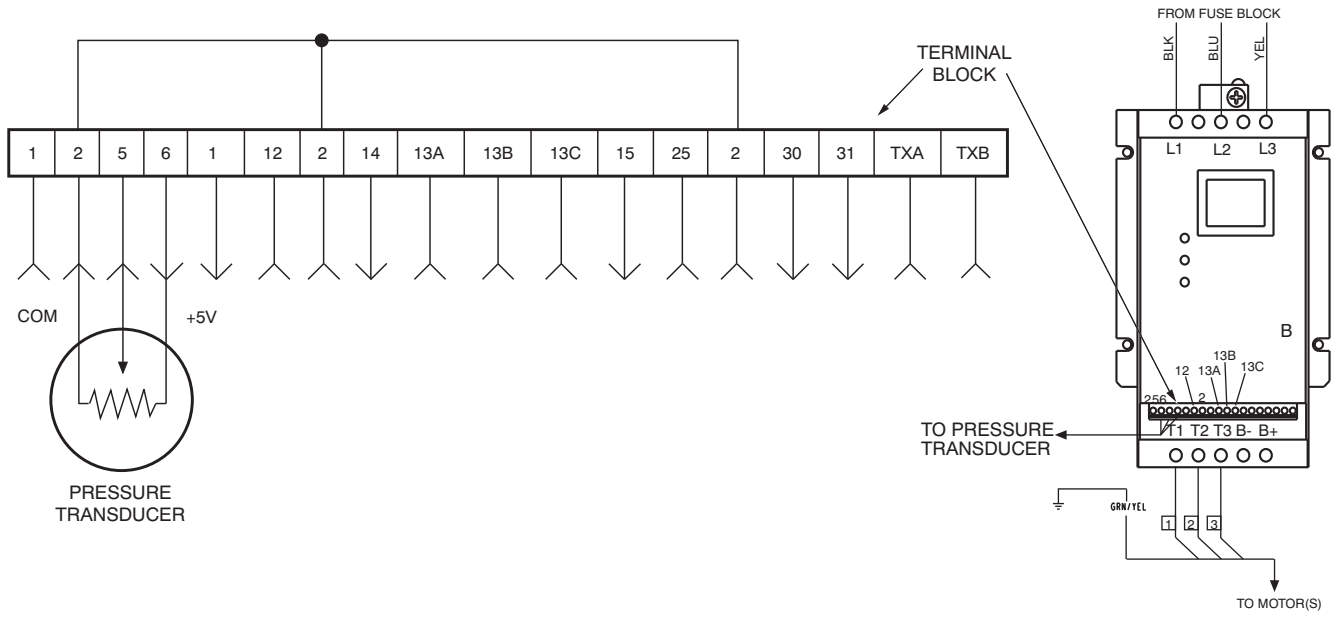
FROM FUSE BLOCK

BLK BLU YEL

TERMINAL BLOCK

| 1 | 2 | 5 | 6 | 1 | 12 | 2 | 14 | 13A | 13B | 13C | 15 | 25 | 2 | 30 | 31 | TXA | TXB |
|---|---|---|---|---|---|---|---|---|---|---|---|---|---|---|---|---|---|

COM

+5V

PRESSURE TRANSDUCER

L1 L2 L3

B

13B
12 13A 13C
2
256

TO PRESSURE TRANSDUCER

T1 T2 T3 B- B+

GRN/YEL

1 2 3

TO MOTOR(S)